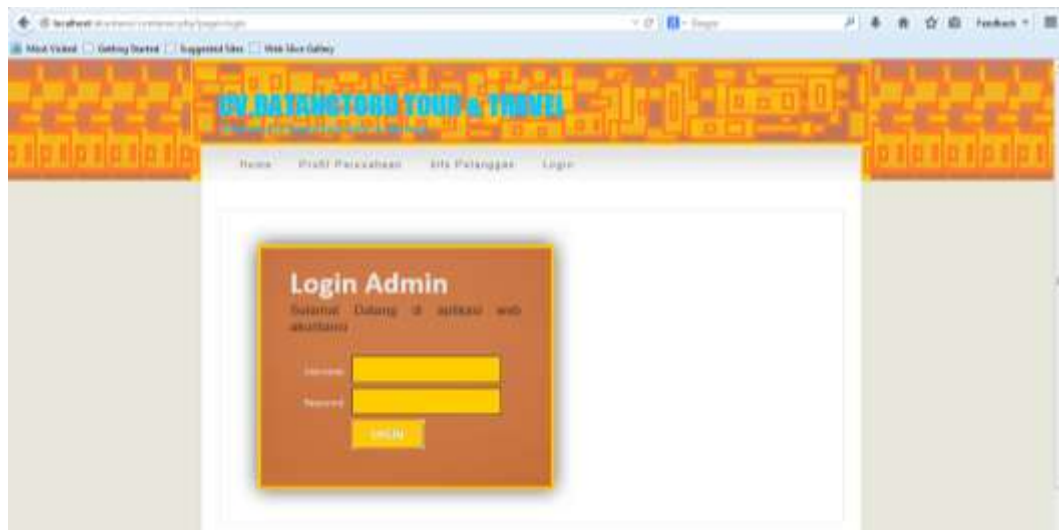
localhost/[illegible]

Google

Feedback

Most Visited Getting Started Suggested Sites Web Slice Gallery

CV. DATANGTORU TOUR & TRAVEL

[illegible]

Home Profil Perusahaan Info Pelanggan Login

Login Admin

Selamat Datang di aplikasi web akuntansi

Username

Password

LOGIN